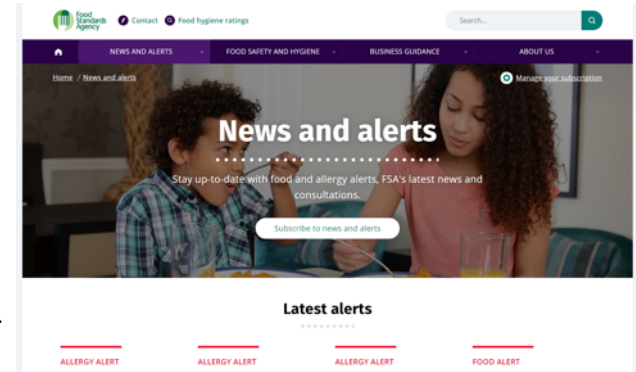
Food Standards Agency
Contact
Food hygiene ratings
Search...

NEWS AND ALERTS
FOOD SAFETY AND HYGIENE
BUSINESS GUIDANCE
ABOUT US

Home / News and alerts
Manage your subscription

News and alerts

Stay up-to-date with food and allergy alerts, FSA's latest news and consultations.

Subscribe to news and alerts

Latest alerts

ALLERGY ALERT
ALLERGY ALERT
ALLERGY ALERT
FOOD ALERT